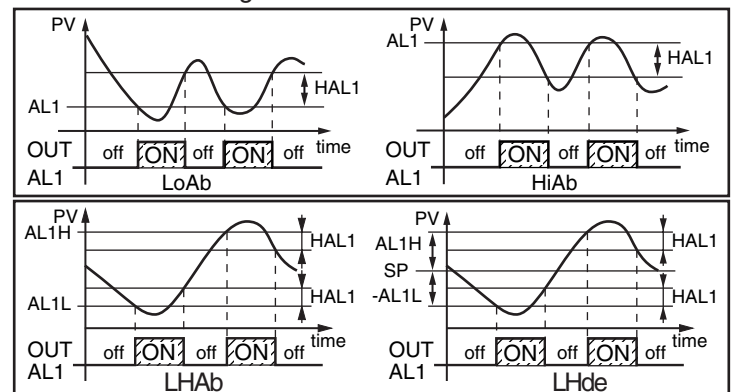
PV
AL1
HAL1
OUT
AL1
off ON off ON off time
LoAb

PV
AL1
HAL1
OUT
AL1
off ON off ON off time
HiAb

PV
AL1H
HAL1
HAL1
AL1L
OUT
AL1
off ON off ON off time
LHAb

PV
AL1H
SP
-AL1L
HAL1
HAL1
OUT
AL1
off ON off ON off time
LHde